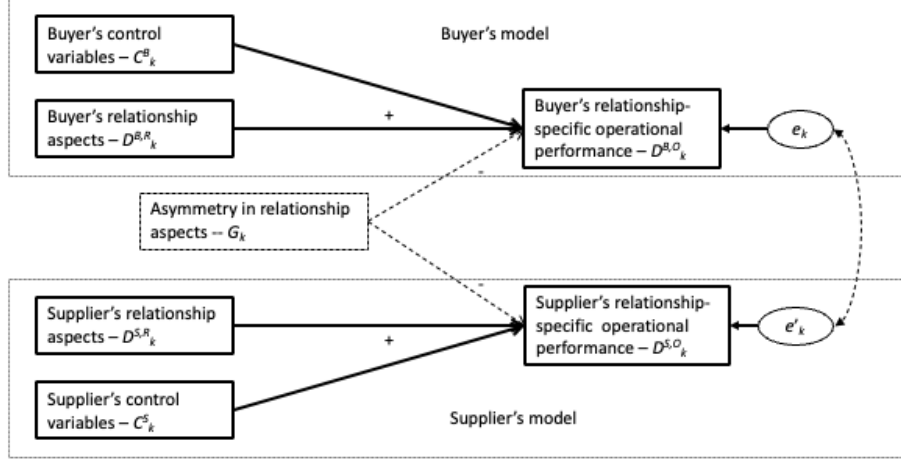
Buyer's control variables – $C^{B}{}_{k}$

Buyer's model

Buyer's relationship aspects – $D^{B,R}{}_{k}$

+

Buyer's relationship-specific operational performance – $D^{B,O}{}_{k}$

$e_k$

-

Asymmetry in relationship aspects -- $G_k$

-

Supplier's relationship aspects – $D^{S,R}{}_{k}$

+

Supplier's relationship-specific operational performance – $D^{S,O}{}_{k}$

$e'_k$

Supplier's control variables – $C^{S}{}_{k}$

Supplier's model